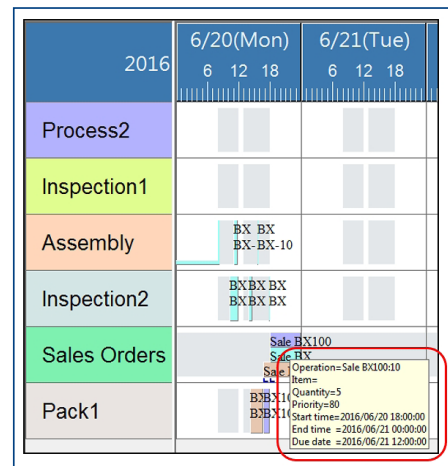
| 2016 | 6/20(Mon) 6 12 18 | 6/21(Tue) 6 12 18 |
|---|---|---|
| Process2 | | |
| Inspection1 | | |
| Assembly | BX BX BX-BX-10 | |
| Inspection2 | BXBXBX BXBXBX | |
| Sales Orders | Sale BX100 Sale BX Sale | |
| Pack1 | BXBX10 BXBX10 | |

Operation=Sale BX100:10
Item=
Quantity=5
Priority=80
Start time=2016/06/20 18:00:00
End time =2016/06/21 00:00:00
Due date =2016/06/21 12:00:00